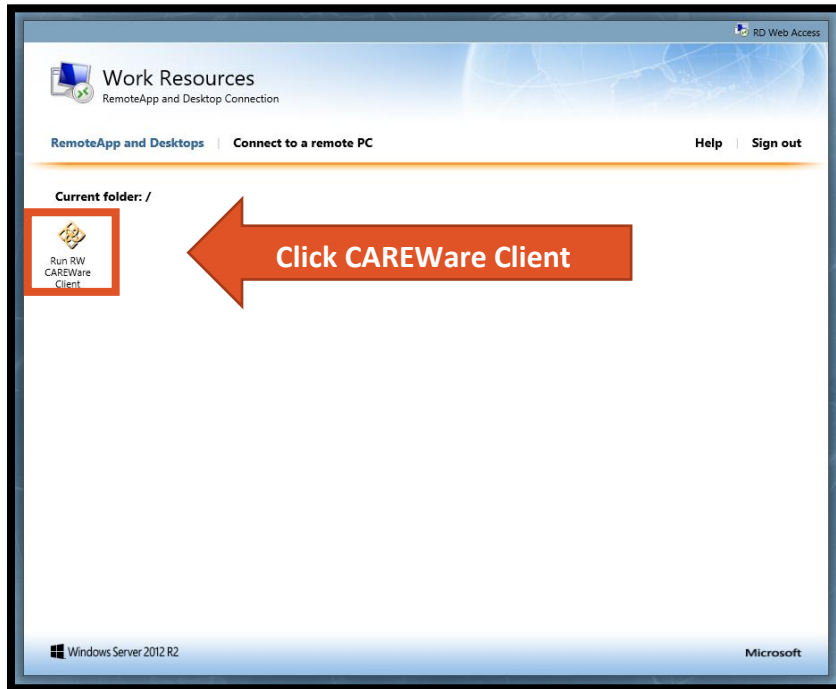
RD Web Access

Work Resources
RemoteApp and Desktop Connection

RemoteApp and Desktops | Connect to a remote PC

Help | Sign out

Current folder: /

Run RW CAREWare Client

Click CAREWare Client

Windows Server 2012 R2

Microsoft